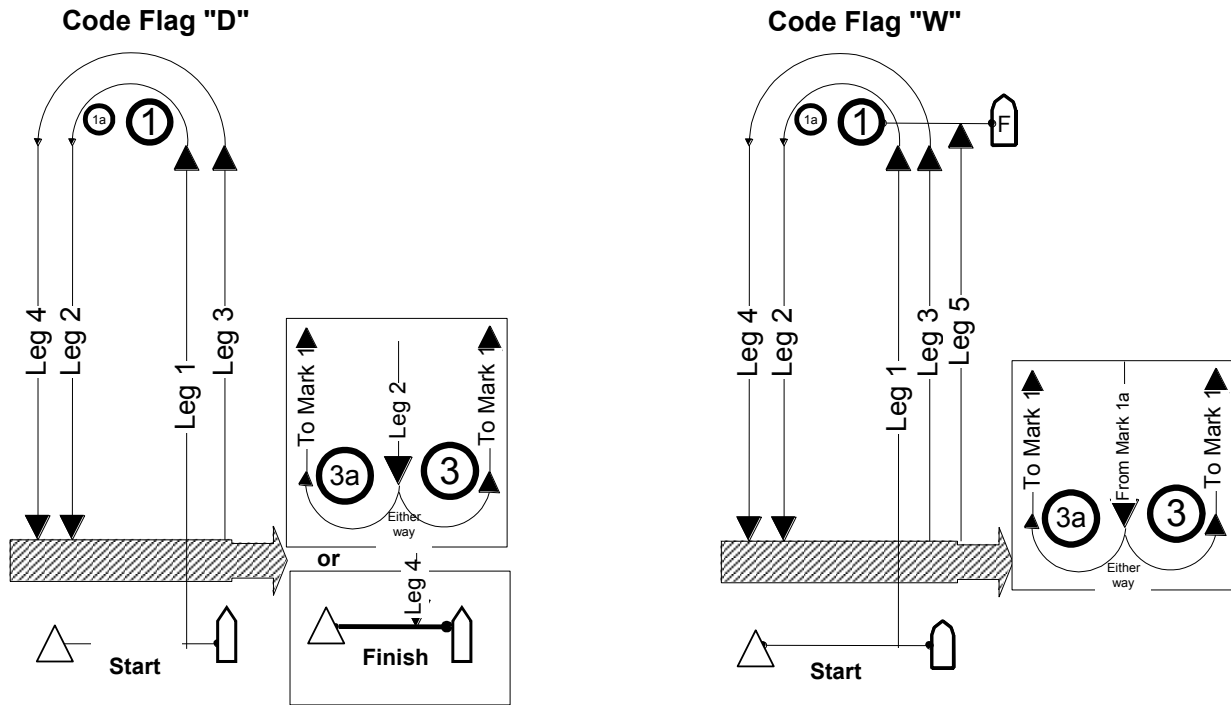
Code Flag "D"

1a
1
Leg 4
Leg 2
Leg 1
Leg 3
To Mark 1
Leg 2
To Mark 1
3a
3
Either way
or
Leg 4
Start
Finish

Code Flag "W"

1a
1
F
Leg 4
Leg 2
Leg 1
Leg 3
Leg 5
To Mark 1
From Mark 1a
To Mark 1
3a
3
Either way
Start